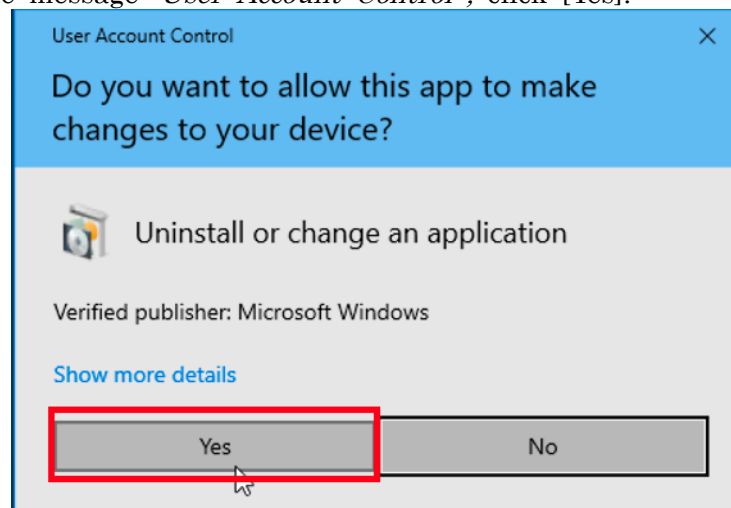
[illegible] message "User Account Control", click [Yes].

User Account Control

×

Do you want to allow this app to make changes to your device?

Uninstall or change an application

Verified publisher: Microsoft Windows

Show more details

Yes

No